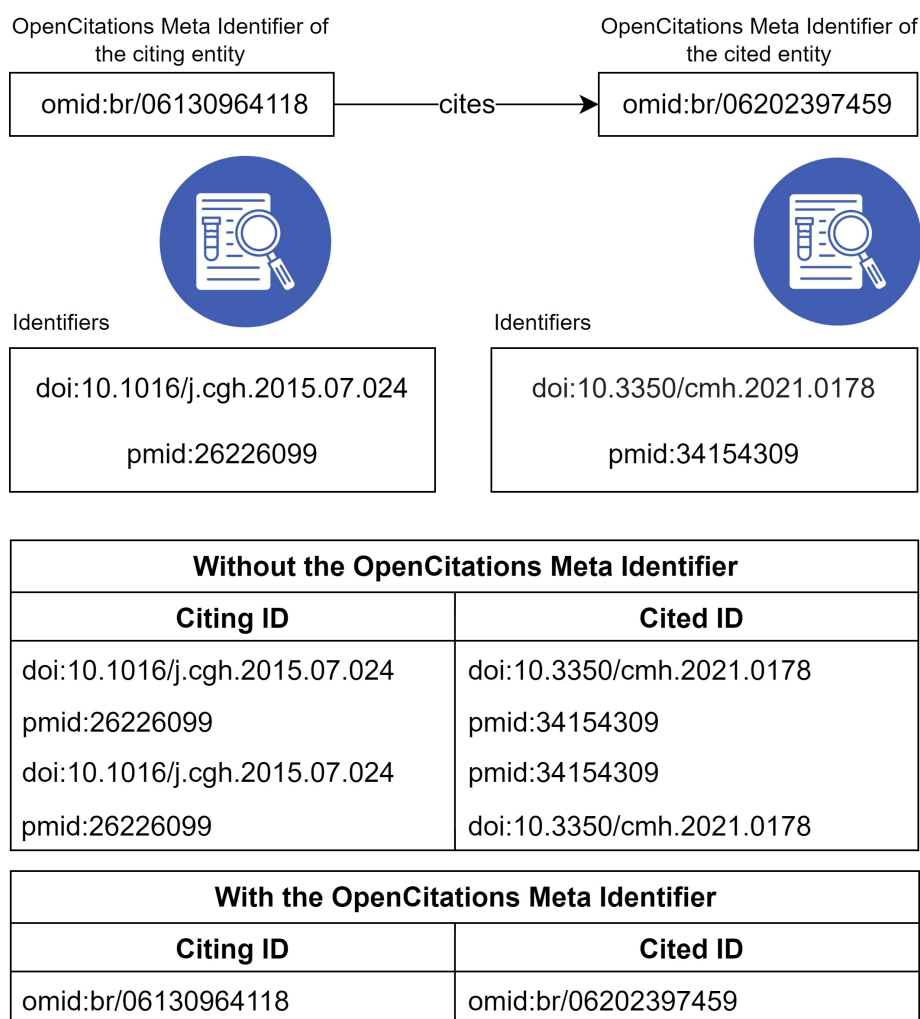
OpenCitations Meta Identifier of the citing entity

omid:br/06130964118

cites

OpenCitations Meta Identifier of the cited entity

omid:br/06202397459

Identifiers

doi:10.1016/j.cgh.2015.07.024

pmid:26226099

Identifiers

doi:10.3350/cmh.2021.0178

pmid:34154309

| Without the OpenCitations Meta Identifier | |
|---|---|
| Citing ID | Cited ID |
| doi:10.1016/j.cgh.2015.07.024 | doi:10.3350/cmh.2021.0178 |
| pmid:26226099 | pmid:34154309 |
| doi:10.1016/j.cgh.2015.07.024 | pmid:34154309 |
| pmid:26226099 | doi:10.3350/cmh.2021.0178 |

| With the OpenCitations Meta Identifier | |
|---|---|
| Citing ID | Cited ID |
| omid:br/06130964118 | omid:br/06202397459 |